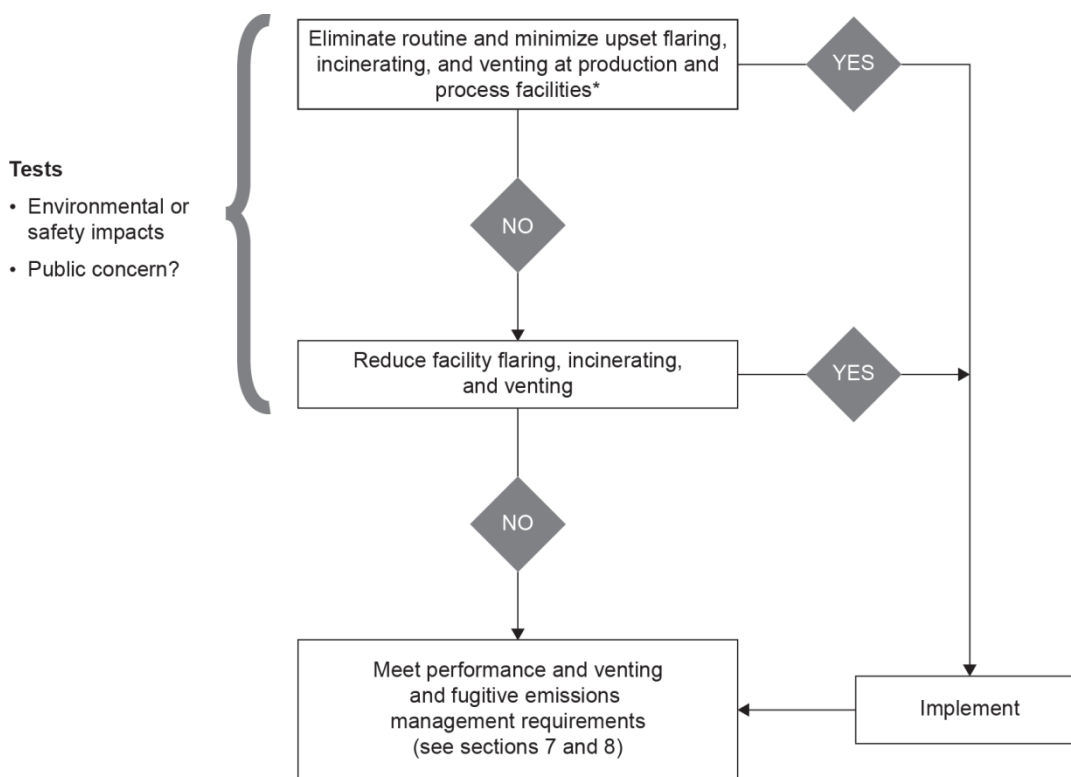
Tests

• Environmental or safety impacts
• Public concern?

Eliminate routine and minimize upset flaring, incinerating, and venting at production and process facilities*

YES

NO

Reduce facility flaring, incinerating, and venting

YES

NO

Meet performance and venting and fugitive emissions management requirements (see sections 7 and 8)

Implement